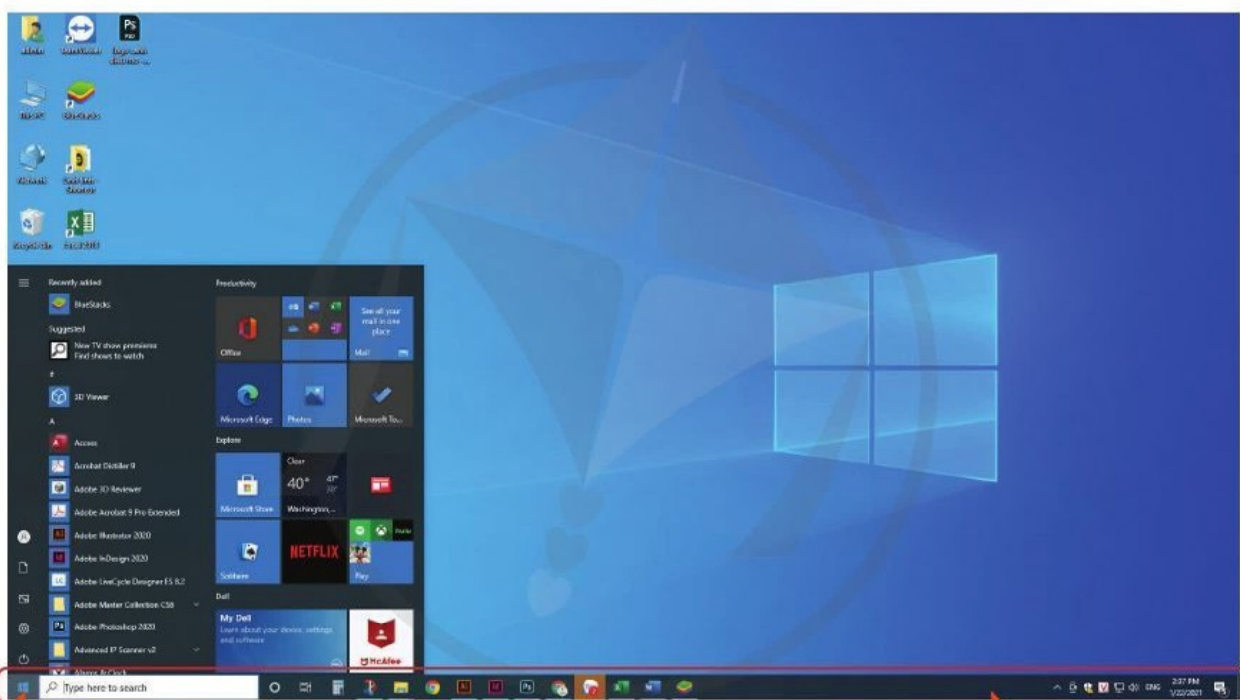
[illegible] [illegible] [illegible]

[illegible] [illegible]

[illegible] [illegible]

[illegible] Excel 2016

Recently added
BlueStacks
Suggested
New TV show premieres
Find shows to watch
#
3D Viewer
A
Access
Acrobat Distiller 9
Adobe 3D Reviewer
Adobe Acrobat 9 Pro Extended
Adobe Illustrator 2020
Adobe InDesign 2020
Adobe LiveCycle Designer ES 8.2
Adobe Master Collection CS6
Adobe Photoshop 2020
Advanced IP Scanner v2
Alarms & Clock

Productivity
Office
See all your mail in one place
Mail
Microsoft Edge
Photos
Microsoft To...
Explore
Microsoft Store
Clear
40°
47°
38°
Washington,...
Solitaire
NETFLIX
Play
Dell
My Dell
Learn about your device, settings and software
McAfee

Type here to search

ENG
2:37 PM
1/22/2021